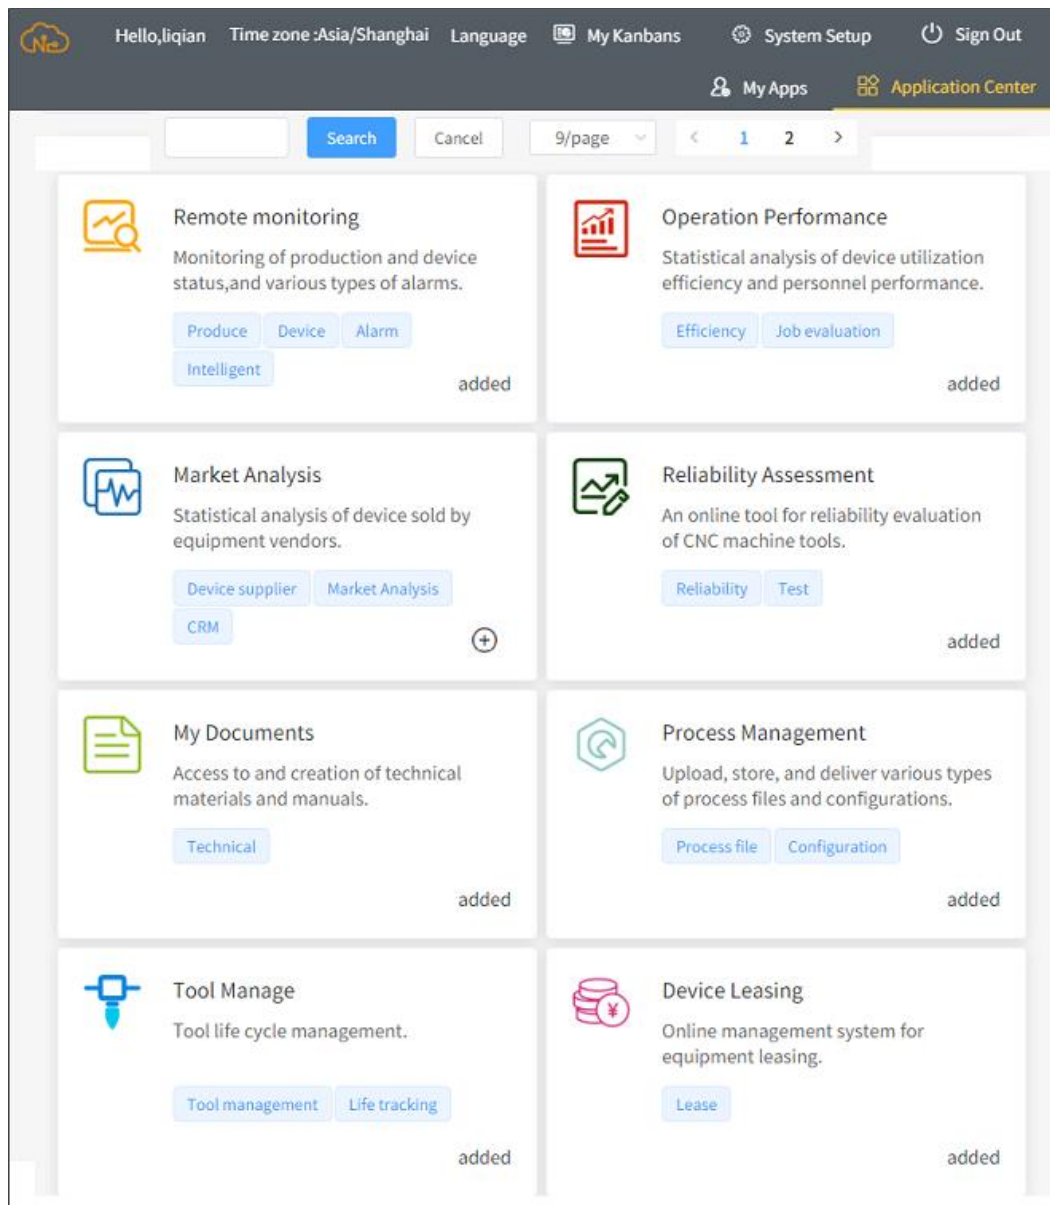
Hello,liqian Time zone :Asia/Shanghai Language My Kanbans System Setup Sign Out

My Apps Application Center

Search Cancel 9/page < 1 2 >

Remote monitoring
Monitoring of production and device status,and various types of alarms.
Produce Device Alarm Intelligent
added

Operation Performance
Statistical analysis of device utilization efficiency and personnel performance.
Efficiency Job evaluation
added

Market Analysis
Statistical analysis of device sold by equipment vendors.
Device supplier Market Analysis CRM

Reliability Assessment
An online tool for reliability evaluation of CNC machine tools.
Reliability Test
added

My Documents
Access to and creation of technical materials and manuals.
Technical
added

Process Management
Upload, store, and deliver various types of process files and configurations.
Process file Configuration
added

Tool Manage
Tool life cycle management.
Tool management Life tracking
added

Device Leasing
Online management system for equipment leasing.
Lease
added